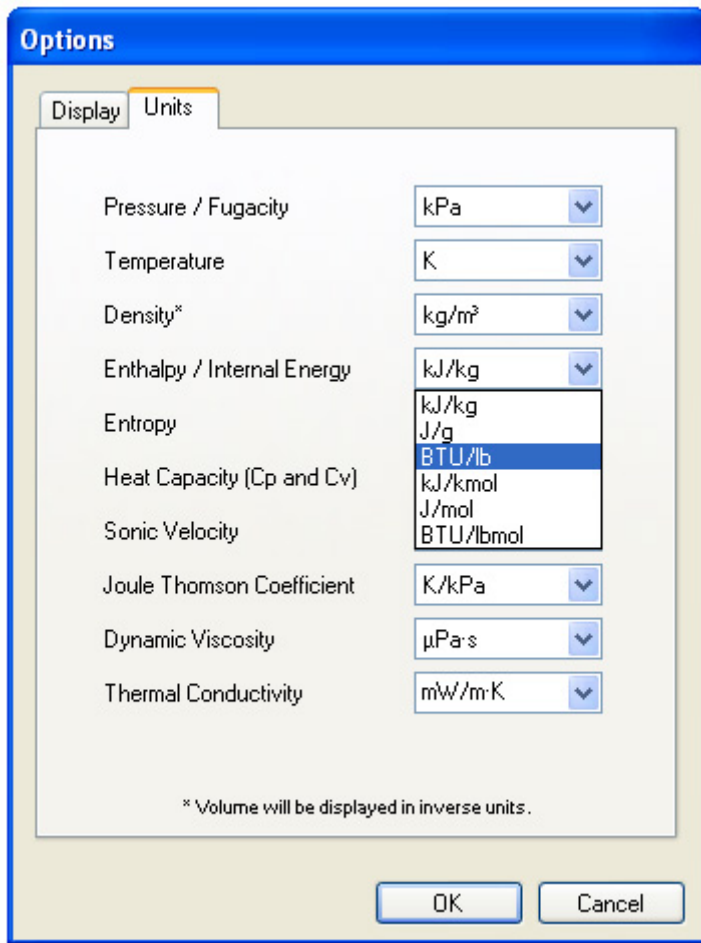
Options

Display | Units

Pressure / Fugacity | kPa

Temperature | K

Density* | kg/m³

Enthalpy / Internal Energy | kJ/kg

kJ/kg
J/g
BTU/lb
kJ/kmol
J/mol
BTU/lbmol

Entropy

Heat Capacity (Cp and Cv)

Sonic Velocity

Joule Thomson Coefficient | K/kPa

Dynamic Viscosity | μPa·s

Thermal Conductivity | mW/m·K

* Volume will be displayed in inverse units.

OK | Cancel